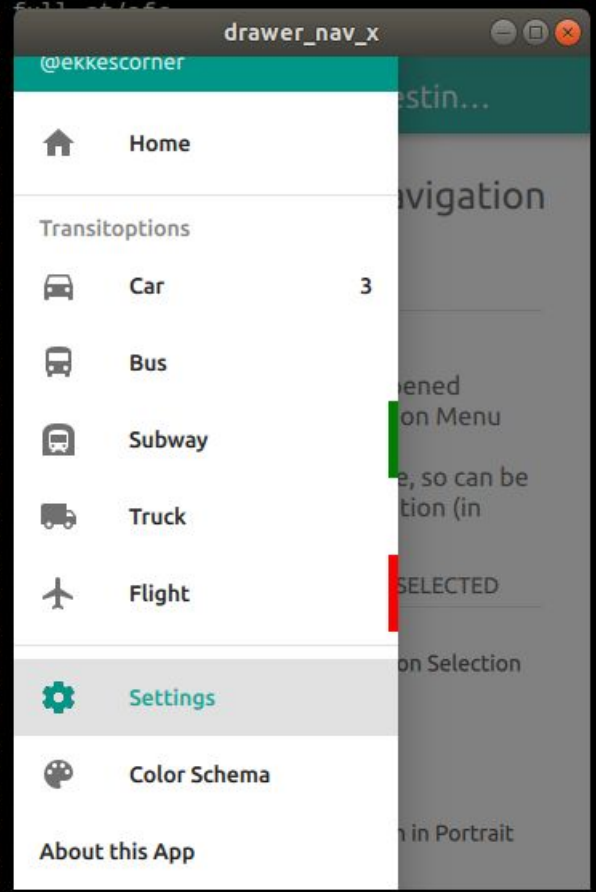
full at/sfc

drawer_nav_x

@ekkescorner

Home

Transitoptions

Car 3

Bus

Subway

Truck

Flight

Settings

Color Schema

About this App

estin...

avigation

pened
on Menu

e, so can be
tion (in

SELECTED

on Selection

n in Portrait